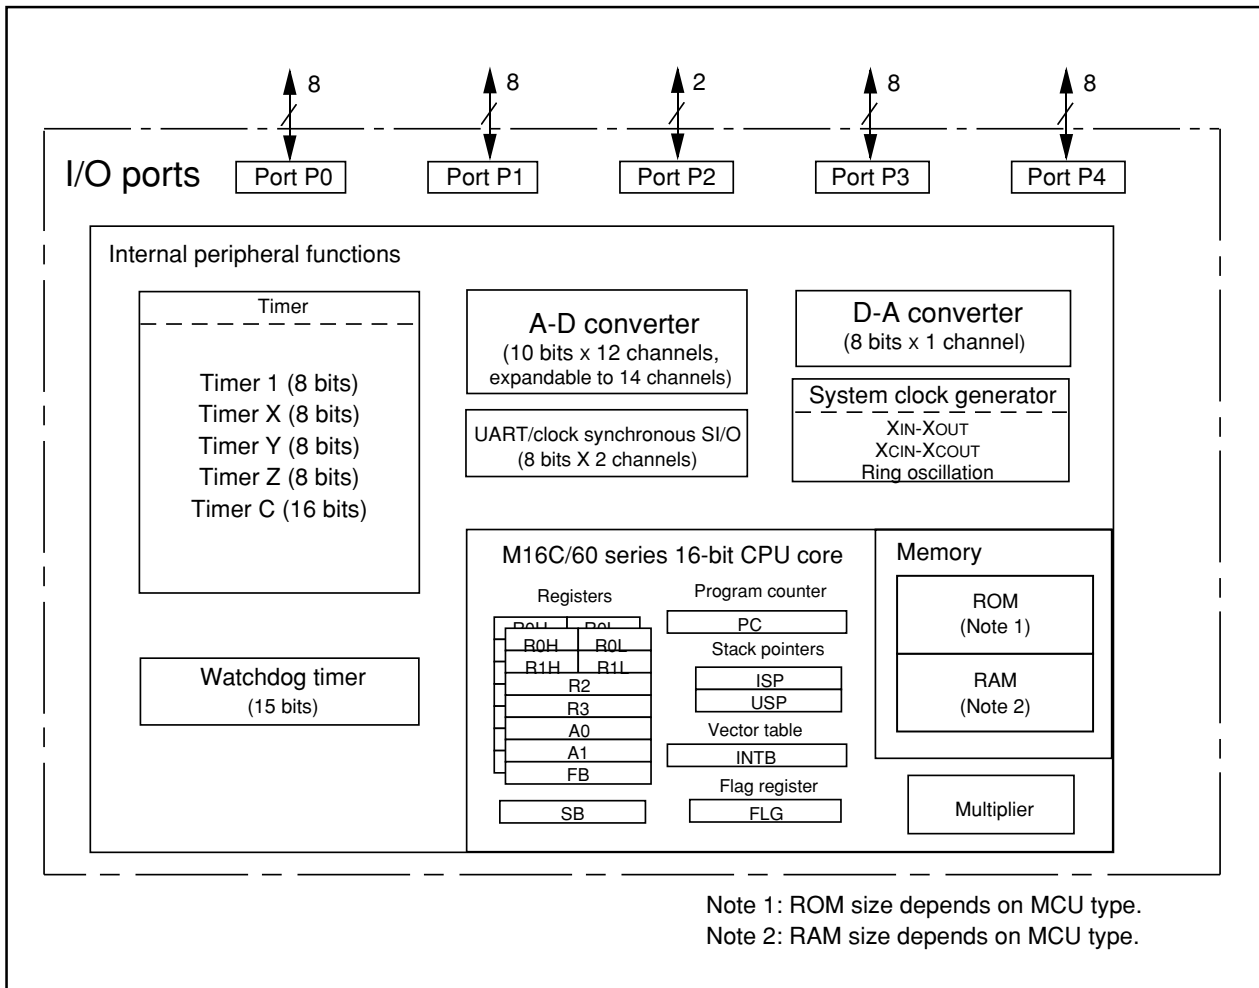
8
8
2
8
8

I/O ports
Port P0
Port P1
Port P2
Port P3
Port P4

Internal peripheral functions

Timer

Timer 1 (8 bits)
Timer X (8 bits)
Timer Y (8 bits)
Timer Z (8 bits)
Timer C (16 bits)

A-D converter
(10 bits x 12 channels, expandable to 14 channels)

D-A converter
(8 bits x 1 channel)

System clock generator
XIN-XOUT
XCIN-XCOUT
Ring oscillation

UART/clock synchronous SI/O
(8 bits X 2 channels)

Watchdog timer
(15 bits)

M16C/60 series 16-bit CPU core

Registers
R0H R0L
R0H R0L
R1H R1L
R2
R3
A0
A1
FB
SB

Program counter
PC
Stack pointers
ISP
USP
Vector table
INTB
Flag register
FLG

Memory
ROM
(Note 1)
RAM
(Note 2)

Multiplier

Note 1: ROM size depends on MCU type.
Note 2: RAM size depends on MCU type.